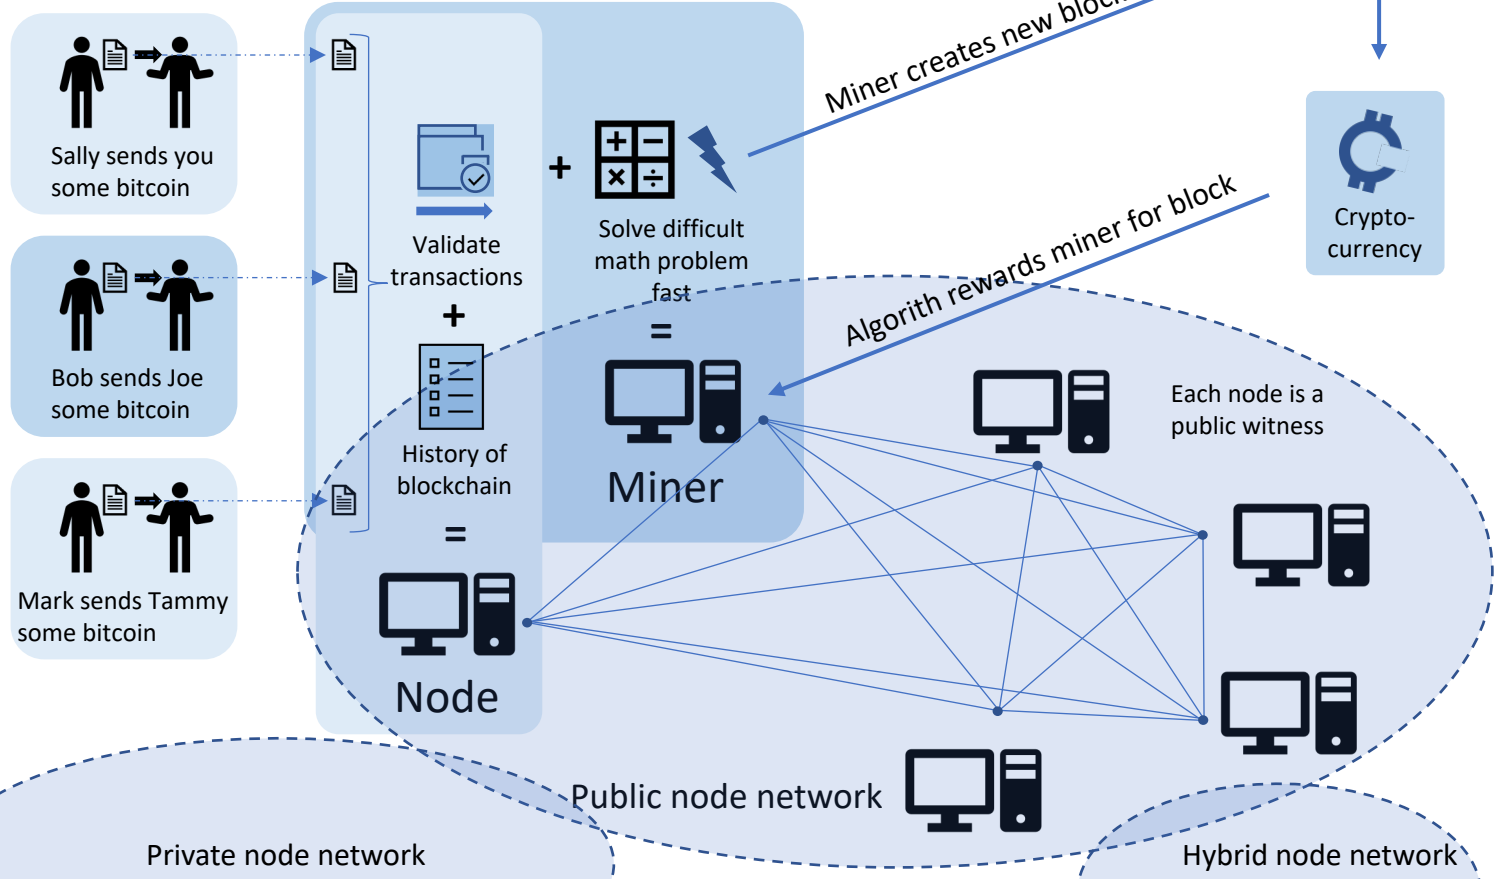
Sally sends you some bitcoin

Bob sends Joe some bitcoin

Mark sends Tammy some bitcoin

Validate transactions

+

History of blockchain

=

Node

+

Solve difficult math problem fast

=

Miner

Miner creates new bloc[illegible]

Algorith rewards miner for block

Crypto-currency

Each node is a public witness

Public node network

Private node network

Hybrid node network